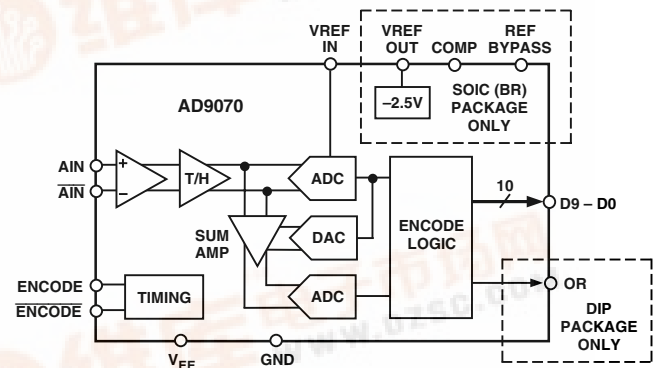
VREF IN

VREF OUT

COMP

REF BYPASS

−2.5V

SOIC (BR) PACKAGE ONLY

AD9070

AIN

$\overline{\text{AIN}}$

+

−

T/H

ADC

SUM AMP

DAC

ADC

ENCODE LOGIC

10

D9 – D0

OR

DIP PACKAGE ONLY

ENCODE

$\overline{\text{ENCODE}}$

TIMING

$V_{EE}$

GND

www.dzsc.com